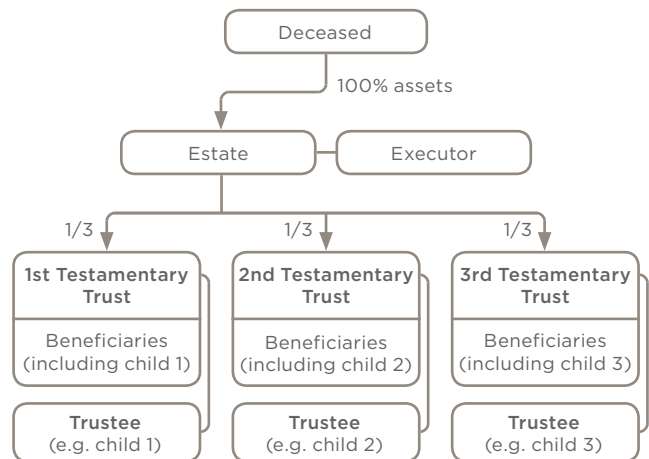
Deceased

100% assets

Estate

Executor

1/3

1/3

1/3

1st Testamentary Trust

Beneficiaries (including child 1)

Trustee (e.g. child 1)

2nd Testamentary Trust

Beneficiaries (including child 2)

Trustee (e.g. child 2)

3rd Testamentary Trust

Beneficiaries (including child 3)

Trustee (e.g. child 3)